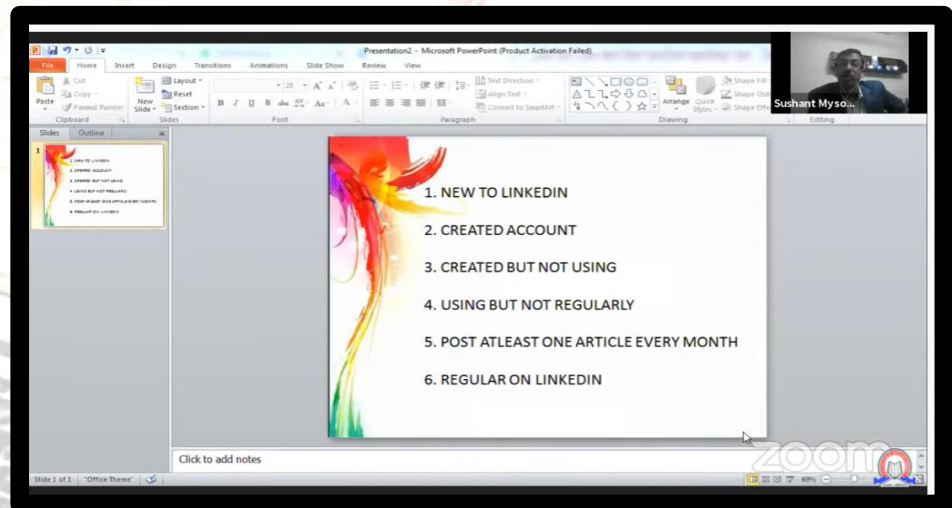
Presentation2 - Microsoft PowerPoint (Product Activation Failed)

File Home Insert Design Transitions Animations Slide Show Review View

Paste Cut Copy Format Painter Clipboard
New Slide Layout Reset Section Slides
Font
Paragraph
Text Direction Align Text Convert to SmartArt
Arrange Quick Styles Shape Fill Shape Outline Shape Effects Drawing
Editing

Sushant Myso...

Slides Outline

1. NEW TO LINKEDIN

2. CREATED ACCOUNT

3. CREATED BUT NOT USING

4. USING BUT NOT REGULARLY

5. POST ATLEAST ONE ARTICLE EVERY MONTH

6. REGULAR ON LINKEDIN

Click to add notes

Slide 1 of 1 "Office Theme" 69%

zoom